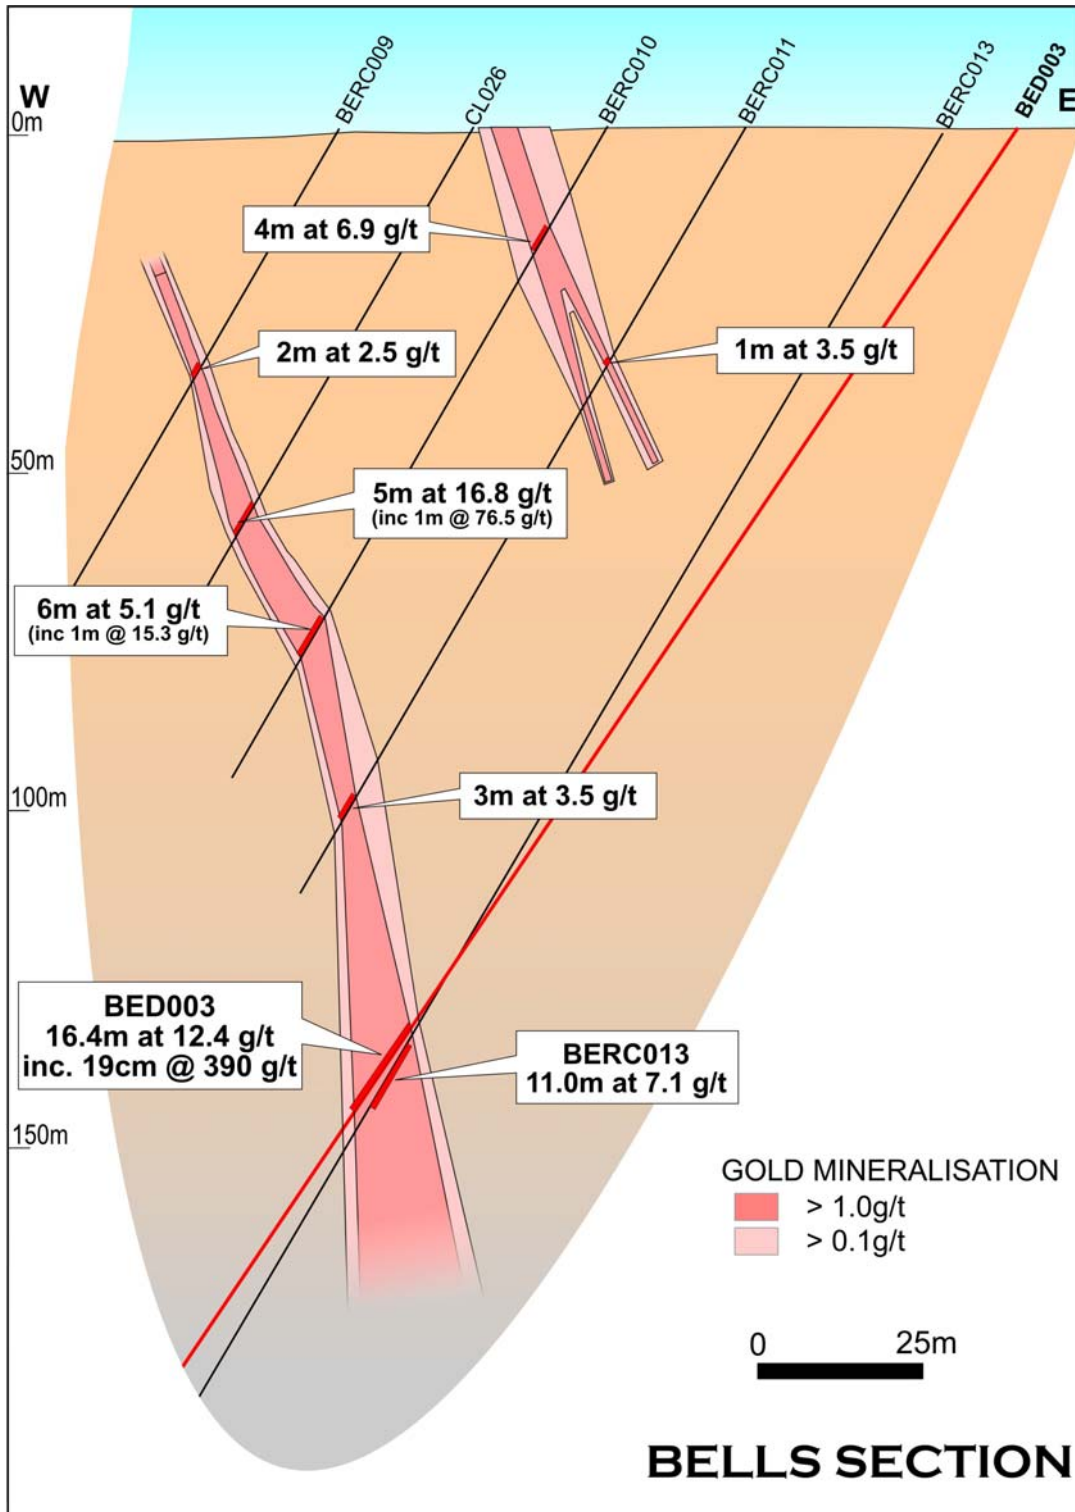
W
0m
E
BERC009
CL026
BERC010
BERC011
BERC013
BED003

4m at 6.9 g/t

2m at 2.5 g/t

1m at 3.5 g/t

50m

5m at 16.8 g/t
(inc 1m @ 76.5 g/t)

6m at 5.1 g/t
(inc 1m @ 15.3 g/t)

100m

3m at 3.5 g/t

BED003
16.4m at 12.4 g/t
inc. 19cm @ 390 g/t

BERC013
11.0m at 7.1 g/t

150m

GOLD MINERALISATION
> 1.0g/t
> 0.1g/t

0 25m

BELLS SECTION